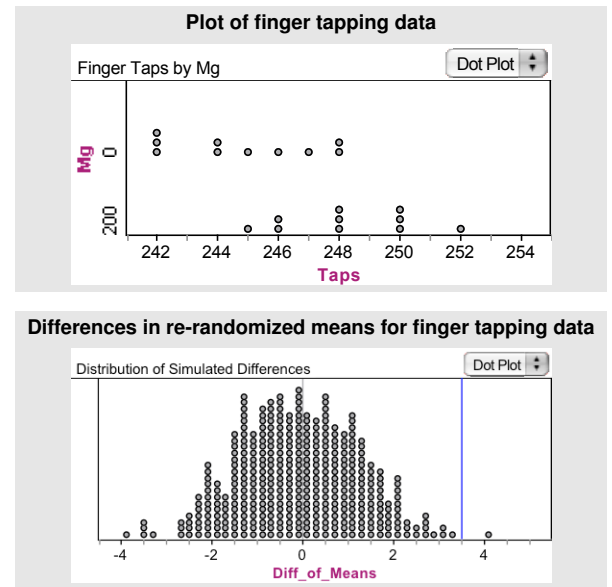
Plot of finger tapping data

Finger Taps by Mg

Dot Plot

Mg

0

200

242 244 246 248 250 252 254

Taps

Differences in re-randomized means for finger tapping data

Distribution of Simulated Differences

Dot Plot

-4 -2 0 2 4

Diff_of_Means